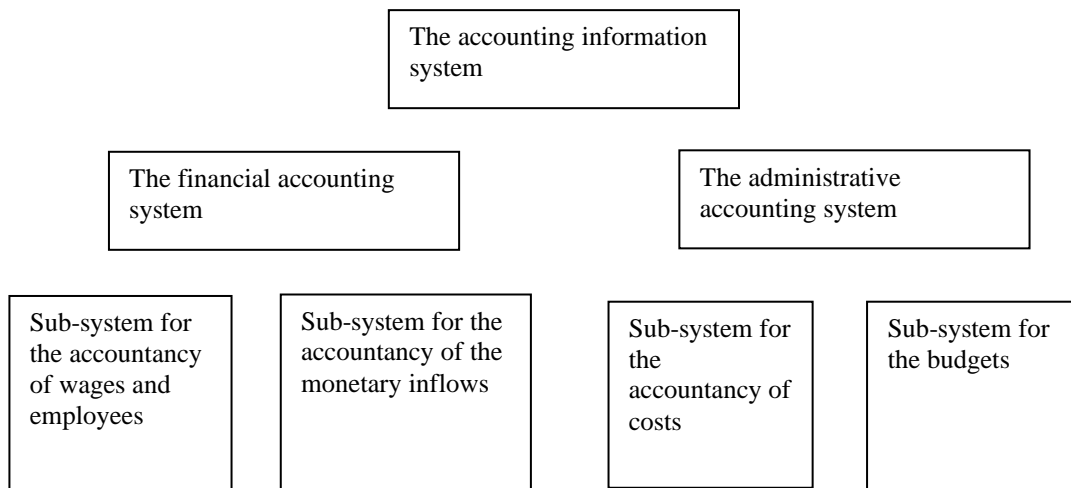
The accounting information system

The financial accounting system

The administrative accounting system

Sub-system for the accountancy of wages and employees

Sub-system for the accountancy of the monetary inflows

Sub-system for the accountancy of costs

Sub-system for the budgets